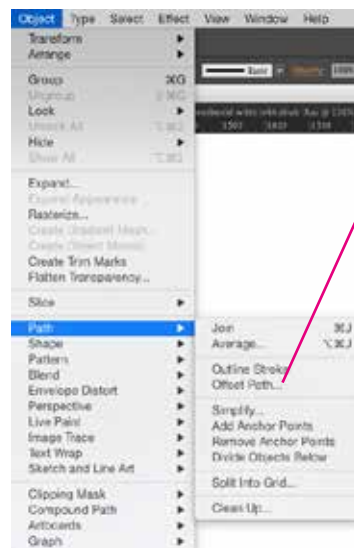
Object Type Select Effect View Window Help

Transform
Arrange

Group ⌘G
Ungroup ⇧⌘G
Lock
Unlock All ⌥⌘2
Hide
Show All ⌥⌘3

Expand...
Expand Appearance
Rasterize...
Create Gradient Mesh...
Create Object Mosaic...
Create Trim Marks
Flatten Transparency...

Slice

Path
Shape
Pattern
Blend
Envelope Distort
Perspective
Live Paint
Image Trace
Text Wrap
Sketch and Line Art

Clipping Mask
Compound Path
Artboards
Graph

Join ⌘J
Average... ⌥⌘J

Outline Stroke
Offset Path...

Simplify...
Add Anchor Points
Remove Anchor Points
Divide Objects Below

Split Into Grid...

Clean Up...

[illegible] Basic Opacity: 100%
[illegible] 1500 1400 1300